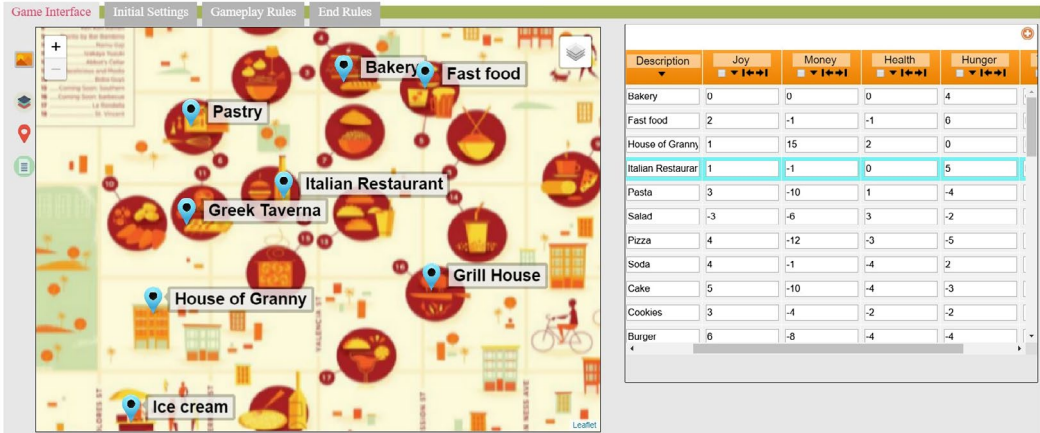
Game Interface | Initial Settings | Gameplay Rules | End Rules

+
−

Bakery
Fast food
Pastry
Italian Restaurant
Greek Taverna
Grill House
House of Granny
Ice cream

Leaflet

| Description | Joy | Money | Health | Hunger |
|---|---|---|---|---|
| Bakery | 0 | 0 | 0 | 4 |
| Fast food | 2 | -1 | -1 | 0 |
| House of Granny | 1 | 15 | 2 | 0 |
| Italian Restaurar | 1 | -1 | 0 | 5 |
| Pasta | 3 | -10 | 1 | -4 |
| Salad | -3 | -6 | 3 | -2 |
| Pizza | 4 | -12 | -3 | -5 |
| Soda | 4 | -1 | -4 | 2 |
| Cake | 5 | -10 | -4 | -3 |
| Cookies | 3 | -4 | -2 | -2 |
| Burger | 6 | -8 | -4 | -4 |